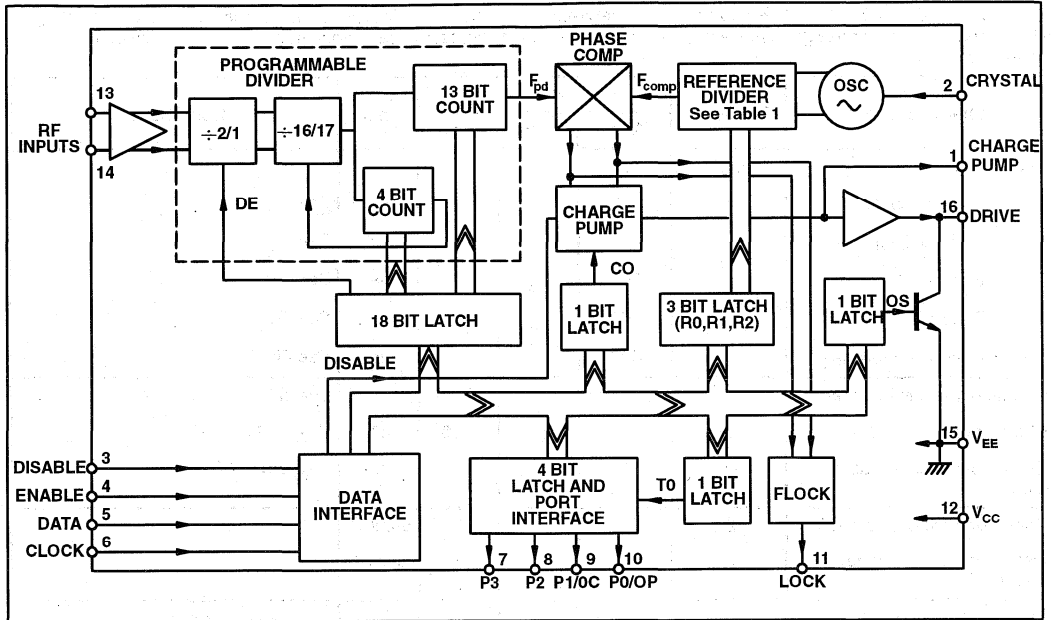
PROGRAMMABLE DIVIDER

13

RF INPUTS

14

$\div 2/1$

$\div 16/17$

13 BIT COUNT

4 BIT COUNT

DE

$F_{pd}$

PHASE COMP

$F_{comp}$

REFERENCE DIVIDER See Table 1

OSC

2 CRYSTAL

1 CHARGE PUMP

16 DRIVE

CHARGE PUMP

CO

18 BIT LATCH

DISABLE

1 BIT LATCH

3 BIT LATCH (R0,R1,R2)

1 BIT LATCH

OS

15 $V_{EE}$

12 $V_{CC}$

DISABLE 3

ENABLE 4

DATA 5

CLOCK 6

DATA INTERFACE

4 BIT LATCH AND PORT INTERFACE

T0

1 BIT LATCH

FLOCK

7 P3

8 P2

9 P1/0C

10 P0/OP

11 LOCK